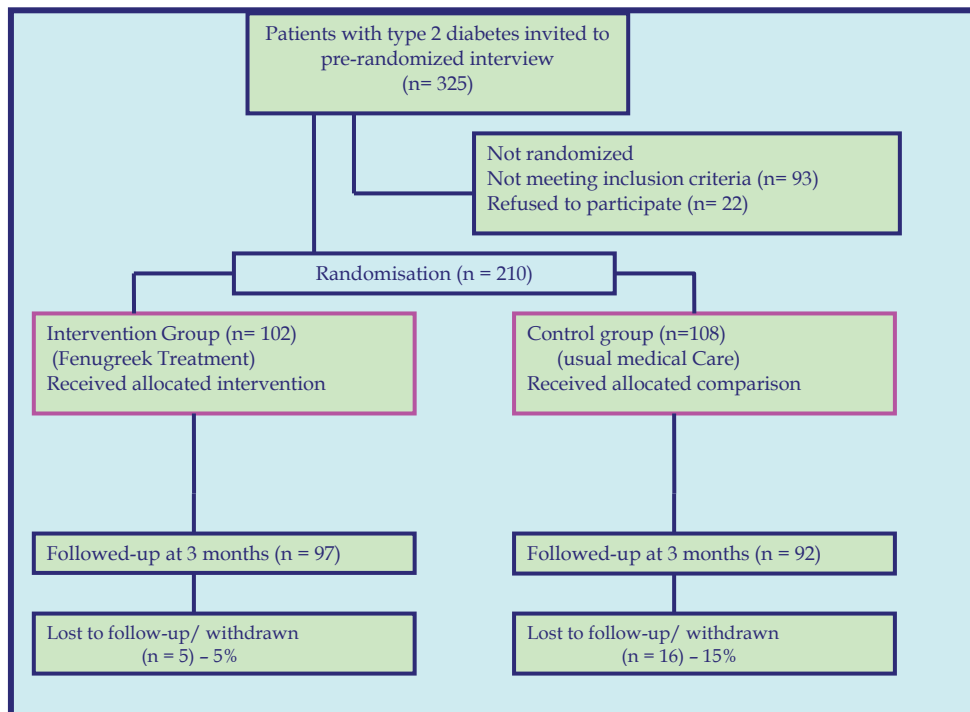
Patients with type 2 diabetes invited to pre-randomized interview
(n= 325)

Not randomized
Not meeting inclusion criteria (n= 93)
Refused to participate (n= 22)

Randomisation (n = 210)

Intervention Group (n= 102)
(Fenugreek Treatment)
Received allocated intervention

Control group (n=108)
(usual medical Care)
Received allocated comparison

Followed-up at 3 months (n = 97)

Followed-up at 3 months (n = 92)

Lost to follow-up/ withdrawn
(n = 5) – 5%

Lost to follow-up/ withdrawn
(n = 16) – 15%